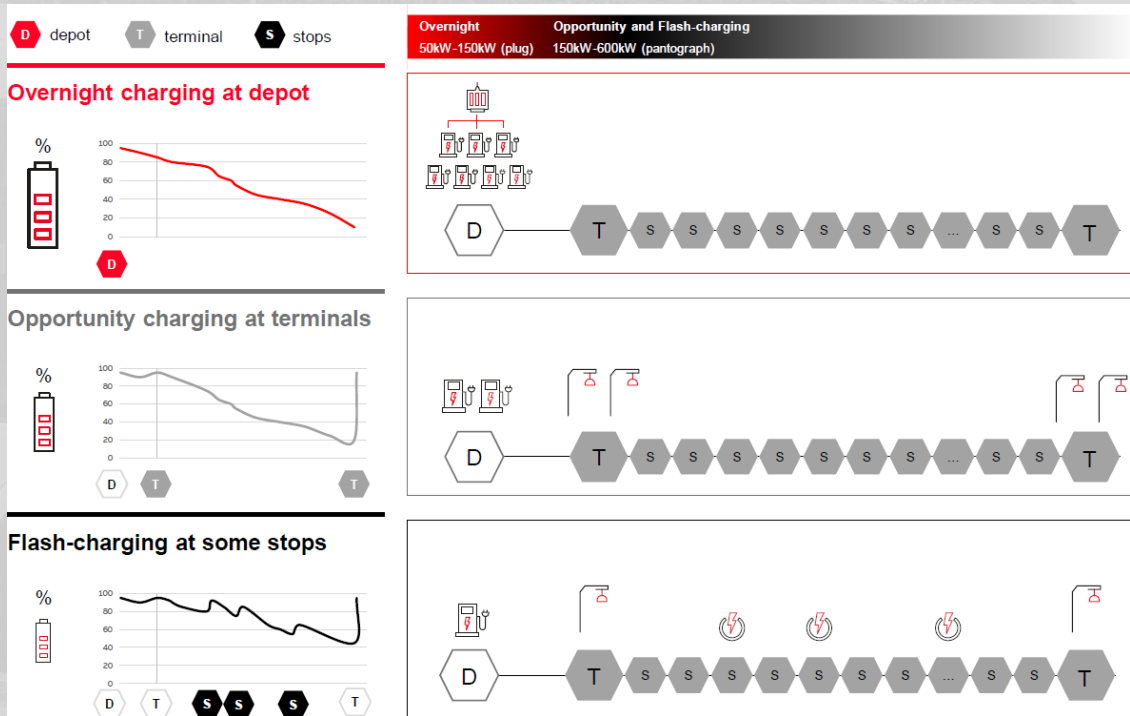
D depot T terminal S stops

Overnight 50kW-150kW (plug) Opportunity and Flash-charging 150kW-600kW (pantograph)

Overnight charging at depot

%

100
80
60
40
20
0

D

D T S S S S S S S ... S S T

Opportunity charging at terminals

%

100
80
60
40
20
0

D T T

D T S S S S S S S ... S S T

Flash-charging at some stops

%

100
80
60
40
20
0

D T S S S T

D T S S S S S S S ... S S T